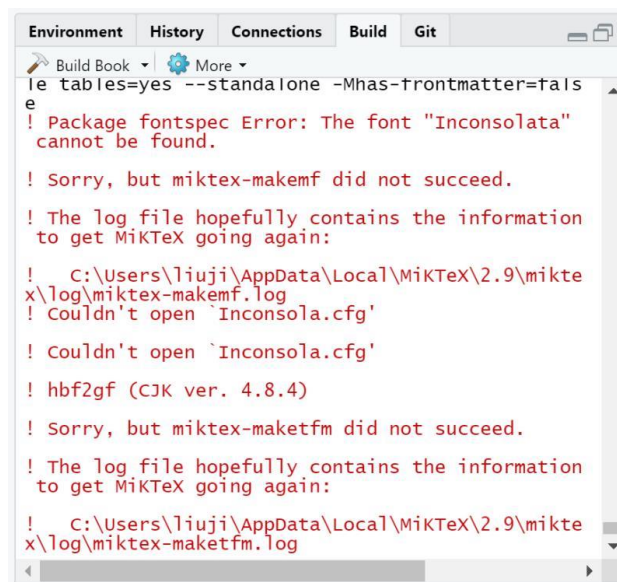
Environment History Connections Build Git

Build Book ▾ More ▾

le tables=yes --standalone -Mhas-frontmatter=fals e

! Package fontspec Error: The font "Inconsolata" cannot be found.

! Sorry, but miktex-makemf did not succeed.

! The log file hopefully contains the information to get MiKTeX going again:

!    C:\Users\liuji\AppData\Local\MiKTeX\2.9\miktex\log\miktex-makemf.log
! Couldn't open `Inconsola.cfg'

! Couldn't open `Inconsola.cfg'

! hbf2gf (CJK ver. 4.8.4)

! Sorry, but miktex-maketfm did not succeed.

! The log file hopefully contains the information to get MiKTeX going again:

!    C:\Users\liuji\AppData\Local\MiKTeX\2.9\miktex\log\miktex-maketfm.log